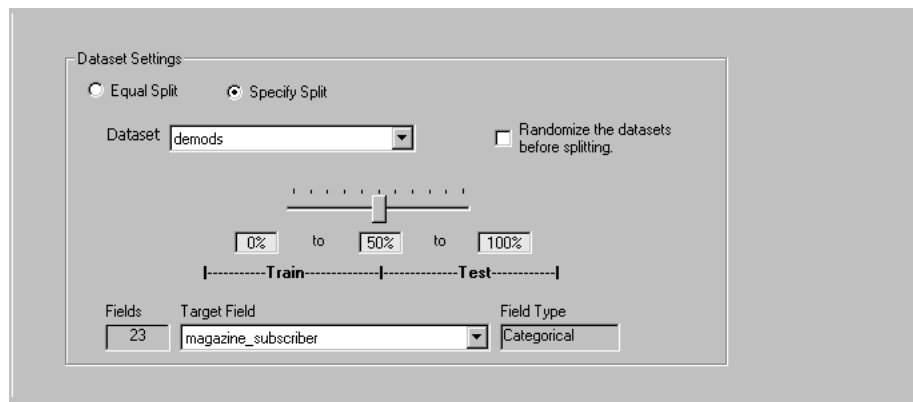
Dataset Settings

Equal Split

Specify Split

Dataset demods

Randomize the datasets before splitting.

0% to 50% to 100%

|-----------Train-------------|-------------Test-----------|

Fields 23

Target Field magazine_subscriber

Field Type Categorical